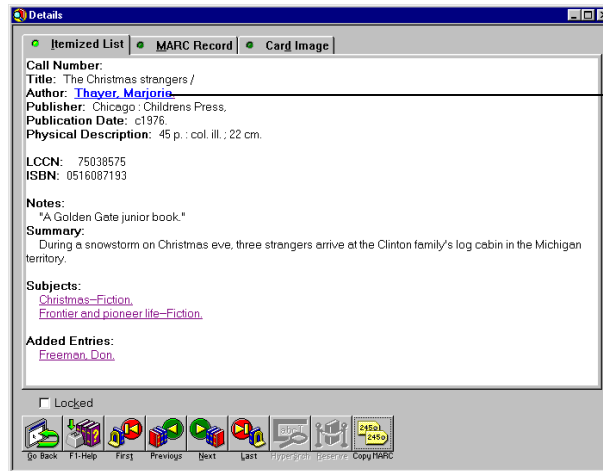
Details

Itemized List | MARC Record | Card Image

Call Number:
Title: The Christmas strangers /
Author: Thayer, Marjorie.
Publisher: Chicago : Childrens Press,
Publication Date: c1976.
Physical Description: 45 p. : col. ill. ; 22 cm.

LCCN: 75038575
ISBN: 0516087193

Notes:
"A Golden Gate junior book."
Summary:
During a snowstorm on Christmas eve, three strangers arrive at the Clinton family's log cabin in the Michigan territory.

Subjects:
Christmas--Fiction.
Frontier and pioneer life--Fiction.

Added Entries:
Freeman, Don.

Locked

Go Back | F1-Help | First | Previous | Next | Last | Hyperlink | Reserve | Copy MARC

245a 245a